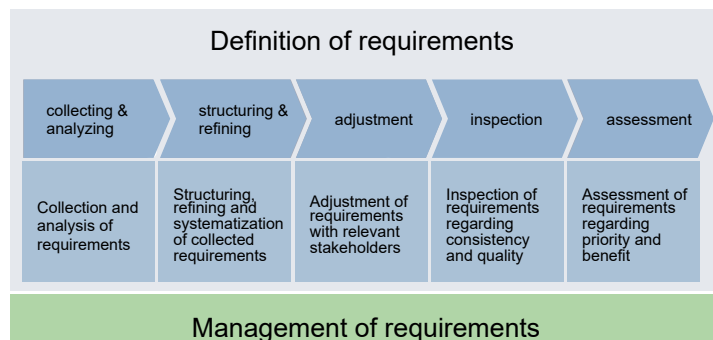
Definition of requirements

collecting & analyzing

structuring & refining

adjustment

inspection

assessment

Collection and analysis of requirements

Structuring, refining and systematization of collected requirements

Adjustment of requirements with relevant stakeholders

Inspection of requirements regarding consistency and quality

Assessment of requirements regarding priority and benefit

Management of requirements